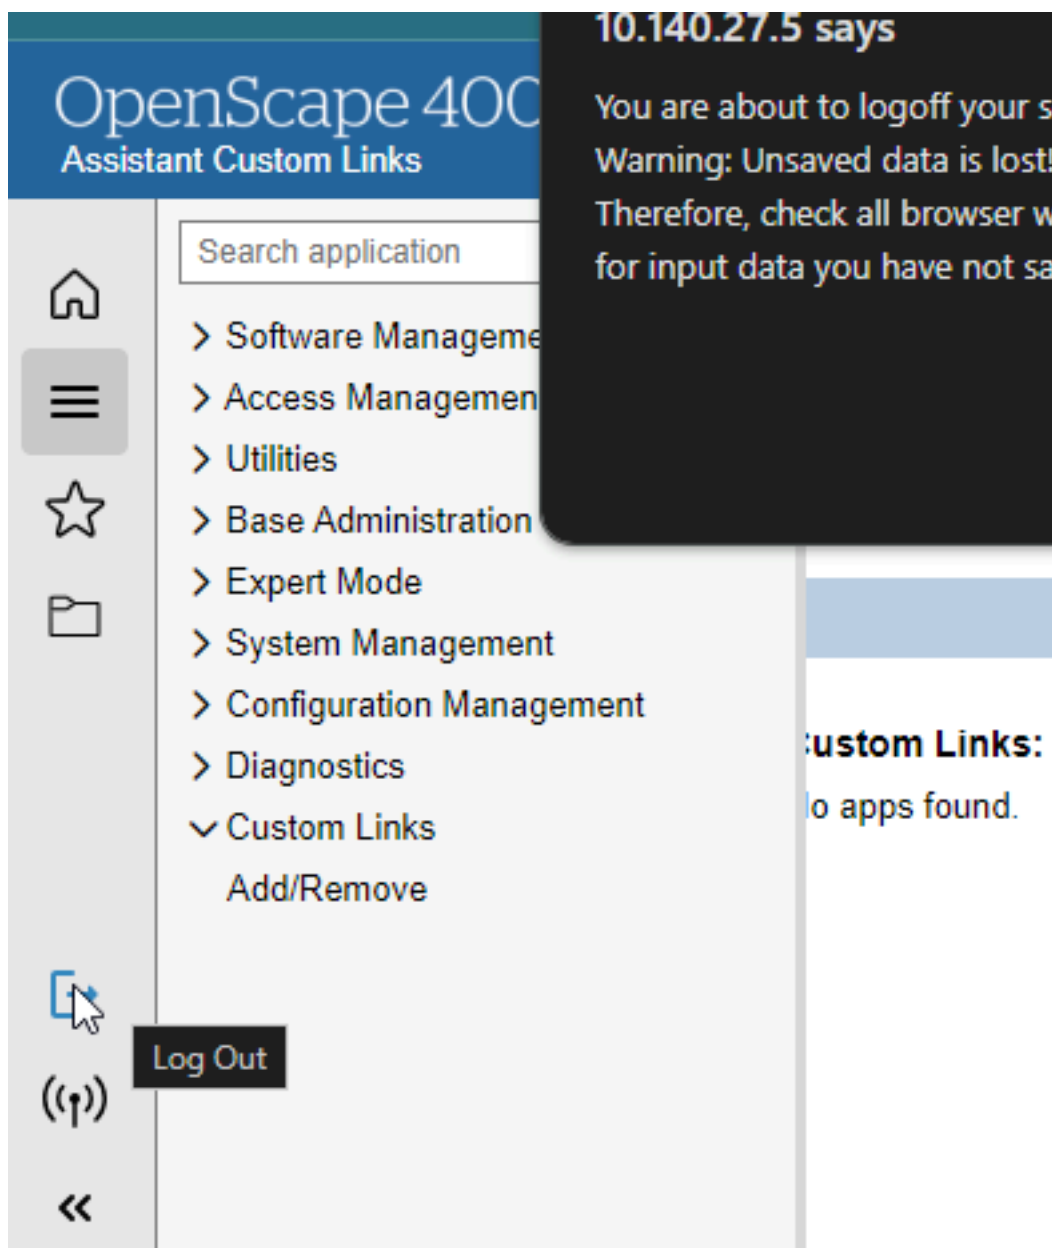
OpenScape 40C
Assistant Custom Links

10.140.27.5 says
You are about to logoff your s
Warning: Unsaved data is lost!
Therefore, check all browser w
for input data you have not sa

Search application

Software Manageme
Access Managemen
Utilities
Base Administration
Expert Mode
System Management
Configuration Management
Diagnostics
Custom Links
Add/Remove

:ustom Links:
lo apps found.

Log Out

«